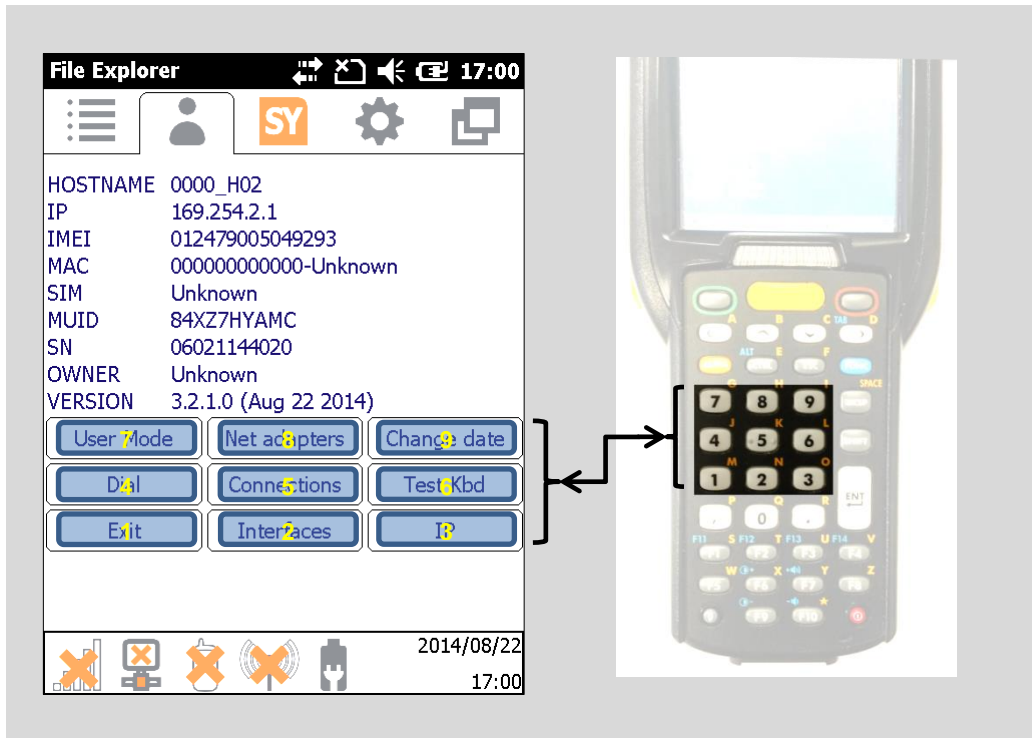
File Explorer 17:00

SY

| HOSTNAME | 0000_H02 |
|---|---|
| IP | 169.254.2.1 |
| IMEI | 012479005049293 |
| MAC | 000000000000-Unknown |
| SIM | Unknown |
| MUID | 84XZ7HYAMC |
| SN | 06021144020 |
| OWNER | Unknown |
| VERSION | 3.2.1.0 (Aug 22 2014) |

User Mode 7 | Net adapters 8 | Change date 9
Dial 4 | Connections 5 | Test Kbd 6
Exit 1 | Interfaces 2 | IP 3

2014/08/22
17:00

A B C D
ALT E F
G H I SPACE
7 8 9
J K L
4 5 6
M N O
1 2 3
P Q R ENT
. 0 .
F11 S F12 T F13 U F14 V
W X Y Z